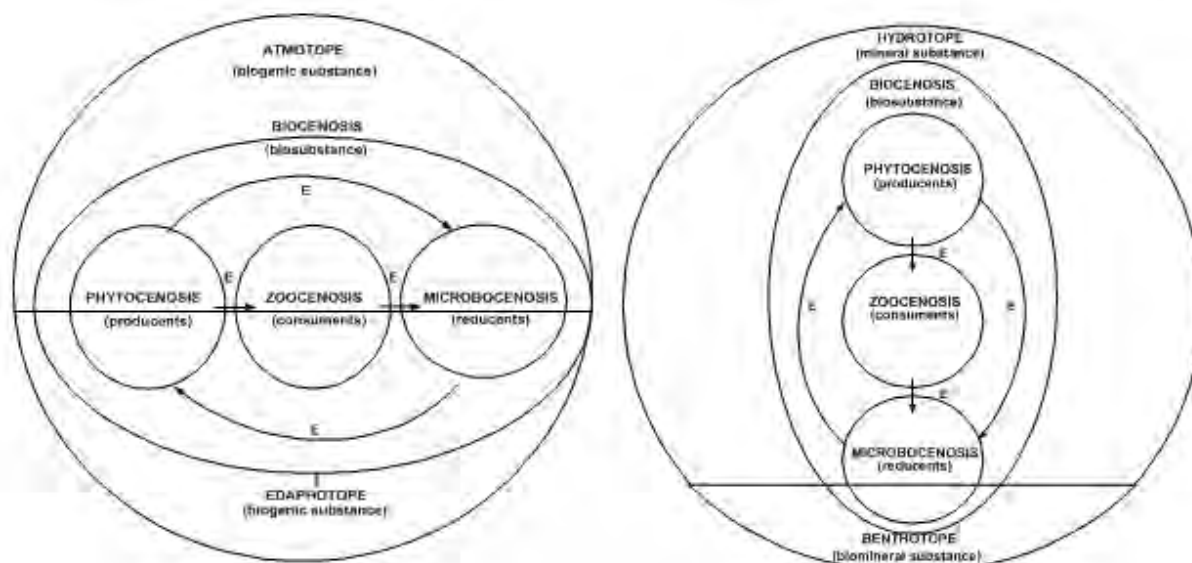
ATMOTOPE
(biogenic substance)

BIOCENOSIS
(biosubstance)

E

PHYTOCENOSIS
(producents)

E

ZOOCENOSIS
(consuments)

E

MICROBOCENOSIS
(reducents)

E

EDAPHOTOPE
(biogenic substance)

HYDROTOPE
(mineral substance)

BIOCENOSIS
(biosubstance)

PHYTOCENOSIS
(producents)

E

E

ZOOCENOSIS
(consuments)

E

E

MICROBOCENOSIS
(reducents)

BENTHOTOPE
(biomineral substance)